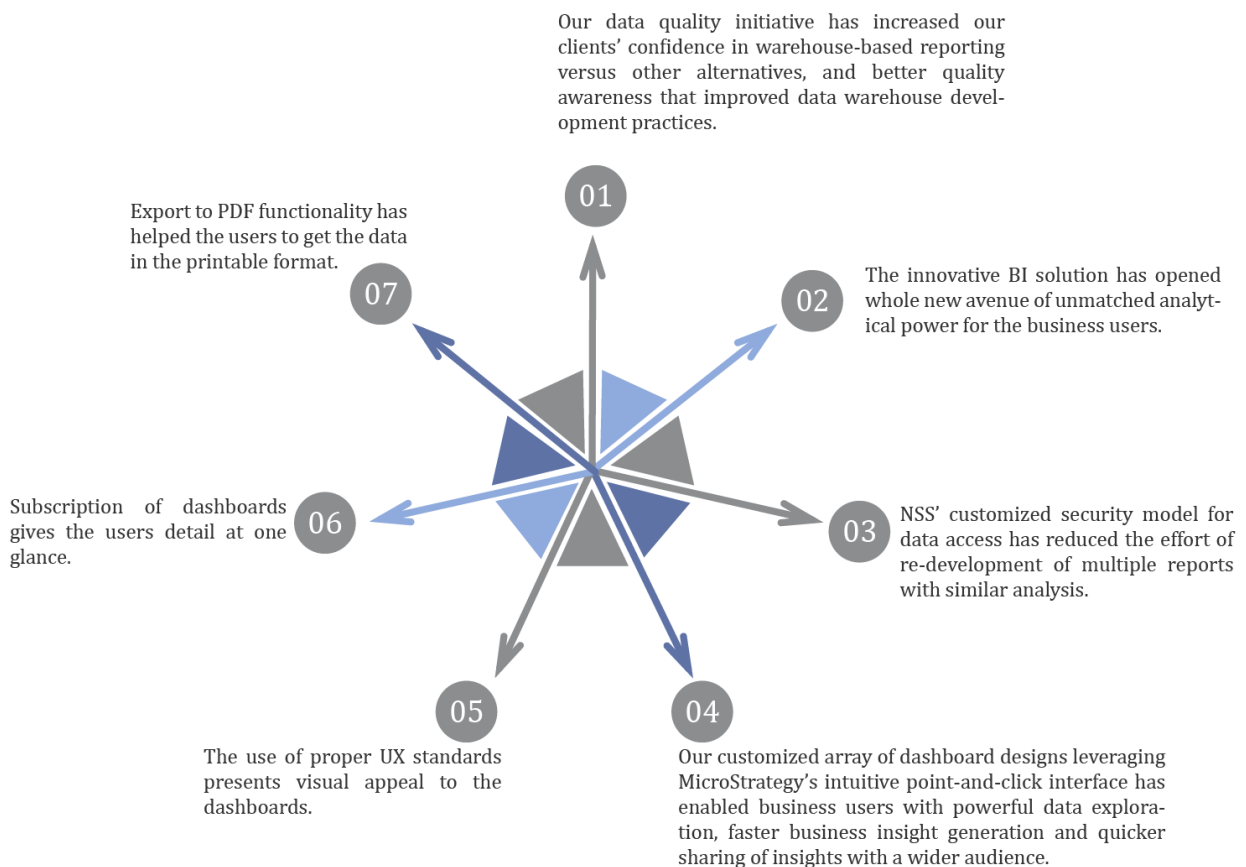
Our data quality initiative has increased our clients' confidence in warehouse-based reporting versus other alternatives, and better quality awareness that improved data warehouse development practices.

01

Export to PDF functionality has helped the users to get the data in the printable format.

07

02

The innovative BI solution has opened whole new avenue of unmatched analytical power for the business users.

Subscription of dashboards gives the users detail at one glance.

06

03

NSS' customized security model for data access has reduced the effort of re-development of multiple reports with similar analysis.

05

04

The use of proper UX standards presents visual appeal to the dashboards.

Our customized array of dashboard designs leveraging MicroStrategy's intuitive point-and-click interface has enabled business users with powerful data exploration, faster business insight generation and quicker sharing of insights with a wider audience.